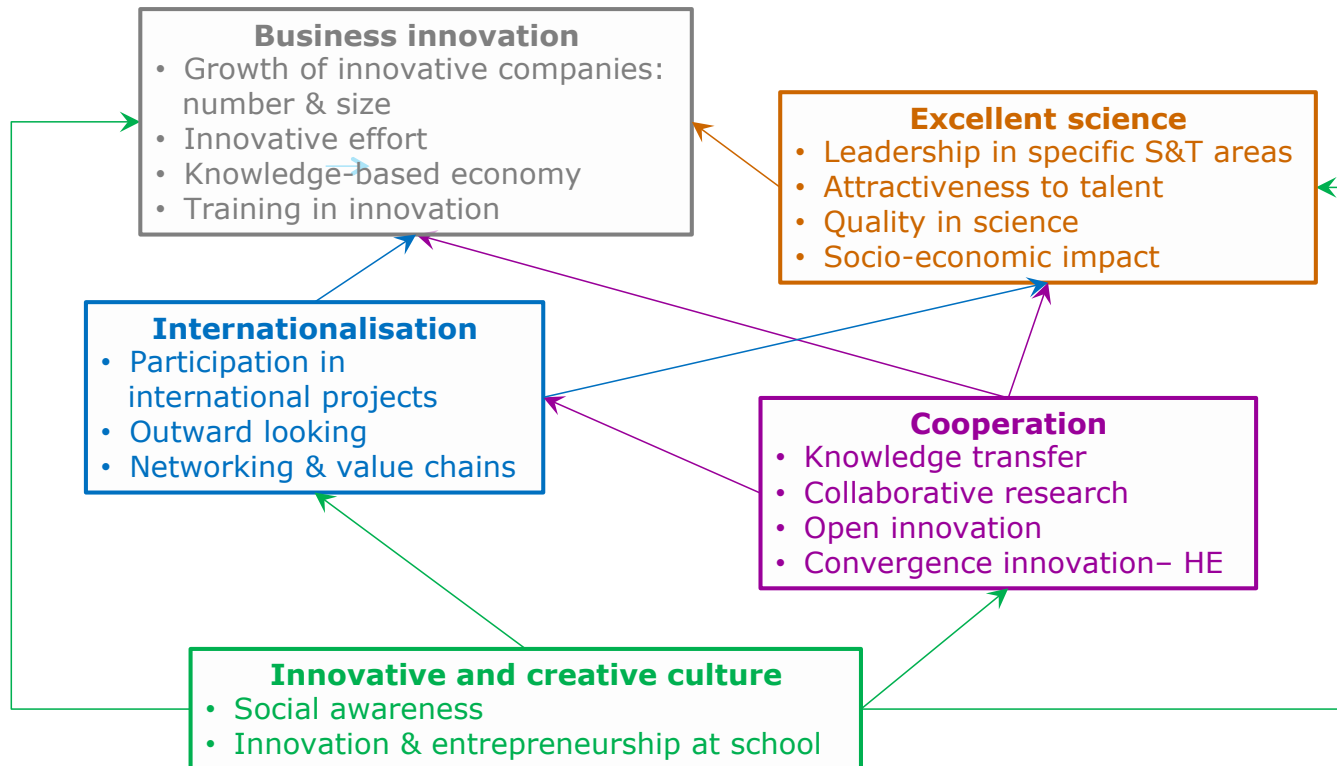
Business innovation
• Growth of innovative companies: number & size
• Innovative effort
• Knowledge-based economy
• Training in innovation

Excellent science
• Leadership in specific S&T areas
• Attractiveness to talent
• Quality in science
• Socio-economic impact

Internationalisation
• Participation in international projects
• Outward looking
• Networking & value chains

Cooperation
• Knowledge transfer
• Collaborative research
• Open innovation
• Convergence innovation– HE

Innovative and creative culture
• Social awareness
• Innovation & entrepreneurship at school